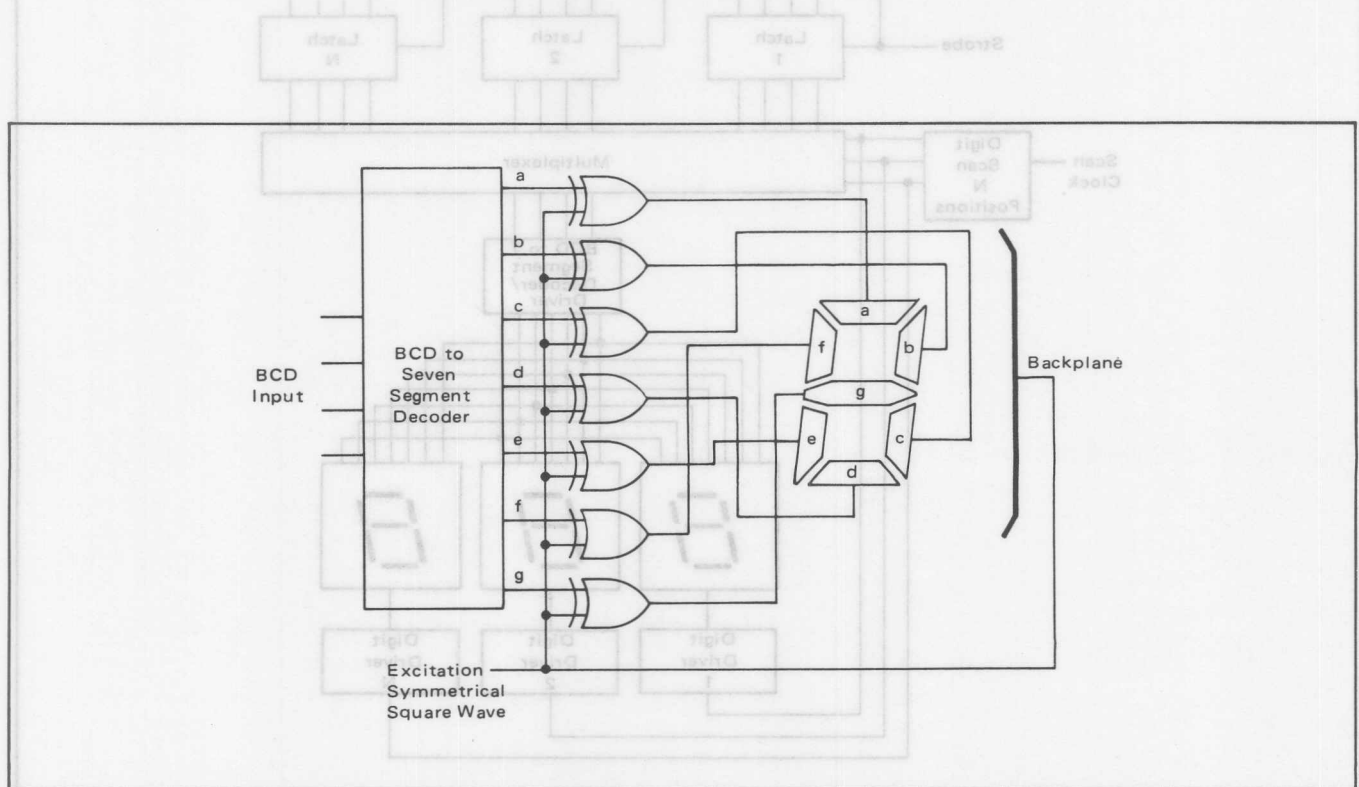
Latch N
Latch 2
Latch 1
Strobe

Multiplexer
Digit Scan N Positions
Scan Clock
BCD to Segment Decoder/ Driver

BCD Input
BCD to Seven Segment Decoder
a
b
c
d
e
f
g
a
b
c
d
e
f
g
Backplane
Excitation Symmetrical Square Wave

Digit Driver N
Digit Driver 2
Digit Driver 1